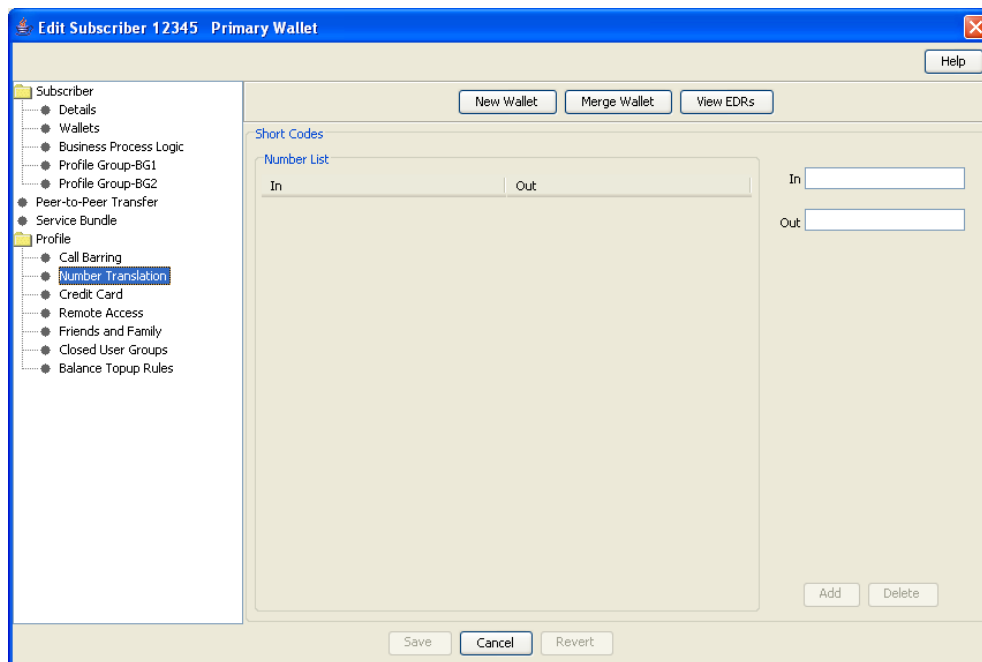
Edit Subscriber 12345 Primary Wallet

Help

Subscriber
Details
Wallets
Business Process Logic
Profile Group-BG1
Profile Group-BG2
Peer-to-Peer Transfer
Service Bundle
Profile
Call Barring
Number Translation
Credit Card
Remote Access
Friends and Family
Closed User Groups
Balance Topup Rules

New Wallet
Merge Wallet
View EDRs

Short Codes

Number List

| In | Out |
|---|---|

In

Out

Add
Delete

Save
Cancel
Revert